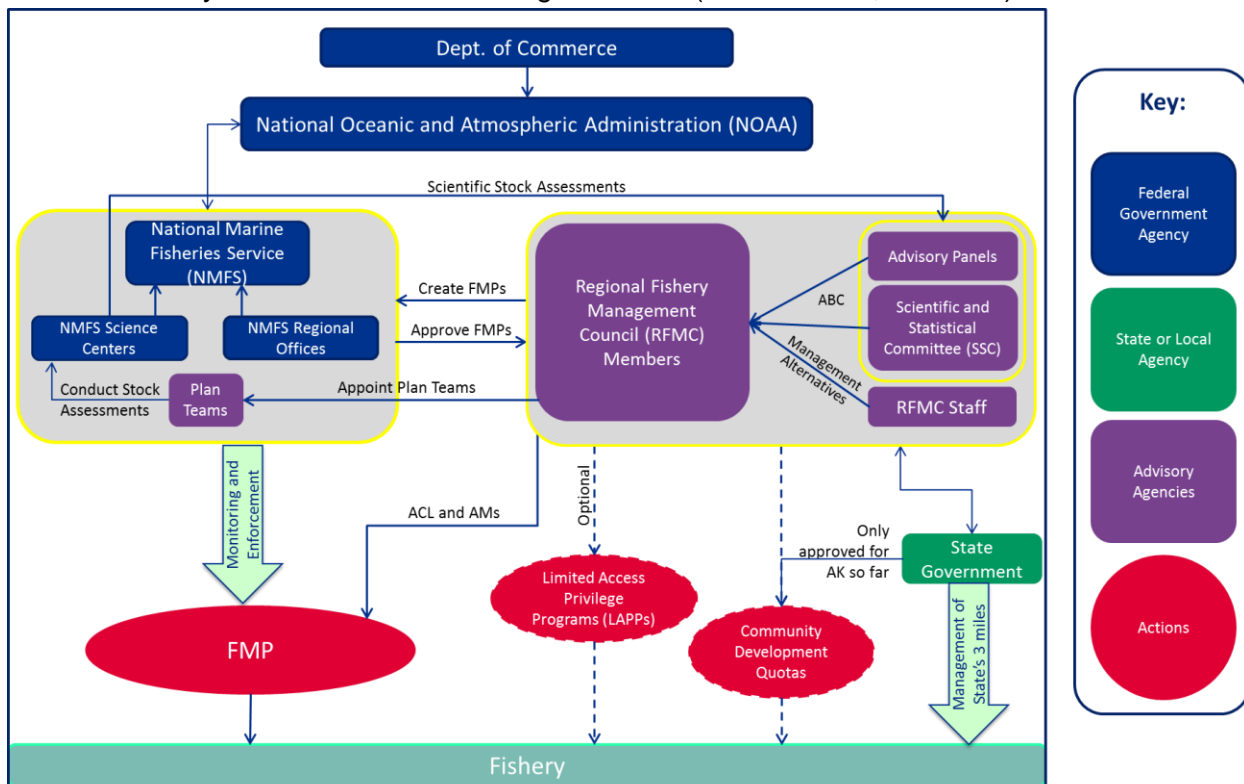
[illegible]

Dept. of Commerce

National Oceanic and Atmospheric Administration (NOAA)

Scientific Stock Assessments

National Marine Fisheries Service (NMFS)

NMFS Science Centers

NMFS Regional Offices

Conduct Stock Assessments

Plan Teams

Create FMPs

Approve FMPs

Appoint Plan Teams

Regional Fishery Management Council (RFMC) Members

Advisory Panels

ABC

Scientific and Statistical Committee (SSC)

Management Alternatives

RFMC Staff

Monitoring and Enforcement

ACL and AMs

Optional

Only approved for AK so far

State Government

FMP

Limited Access Privilege Programs (LAPPs)

Community Development Quotas

Management of State's 3 miles

Fishery

Key:

Federal Government Agency

State or Local Agency

Advisory Agencies

Actions